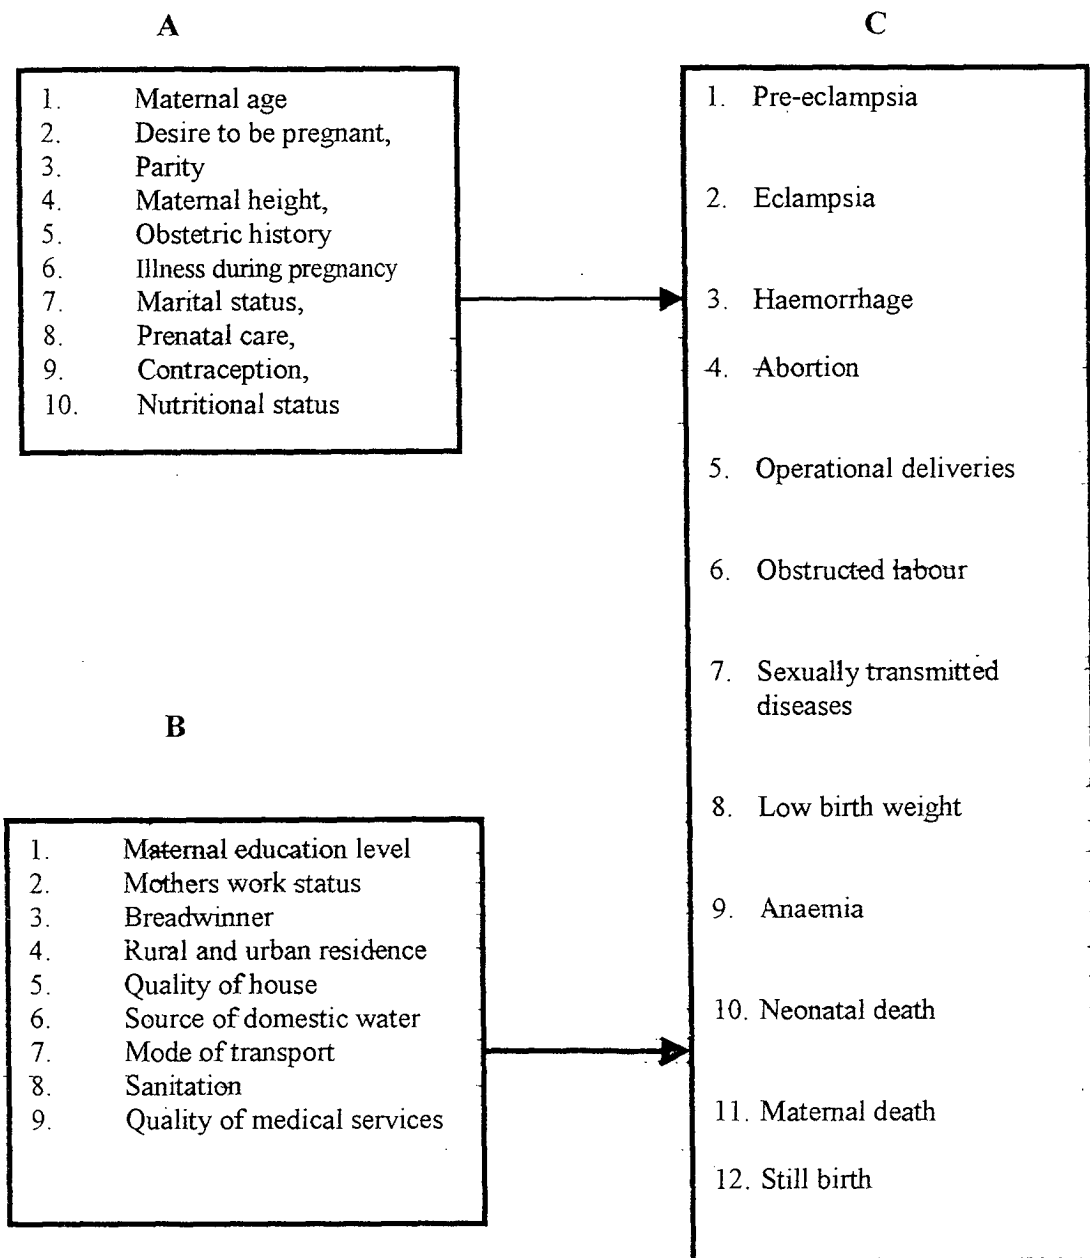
A

1. Maternal age
2. Desire to be pregnant,
3. Parity
4. Maternal height,
5. Obstetric history
6. Illness during pregnancy
7. Marital status,
8. Prenatal care,
9. Contraception,
10. Nutritional status

B

1. Maternal education level
2. Mothers work status
3. Breadwinner
4. Rural and urban residence
5. Quality of house
6. Source of domestic water
7. Mode of transport
8. Sanitation
9. Quality of medical services

C

1. Pre-eclampsia
2. Eclampsia
3. Haemorrhage
4. Abortion
5. Operational deliveries
6. Obstructed labour
7. Sexually transmitted diseases
8. Low birth weight
9. Anaemia
10. Neonatal death
11. Maternal death
12. Still birth